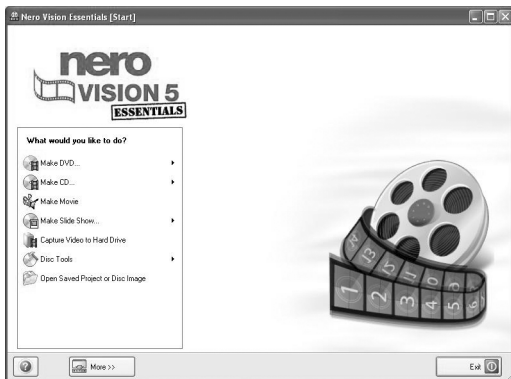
Nero Vision Essentials [Start]

nero
VISION 5
ESSENTIALS

What would you like to do?

Make DVD...

Make CD...

Make Movie

Make Slide Show...

Capture Video to Hard Drive

Disc Tools

Open Saved Project or Disc Image

1 2 3 4 5

More >>

Exit